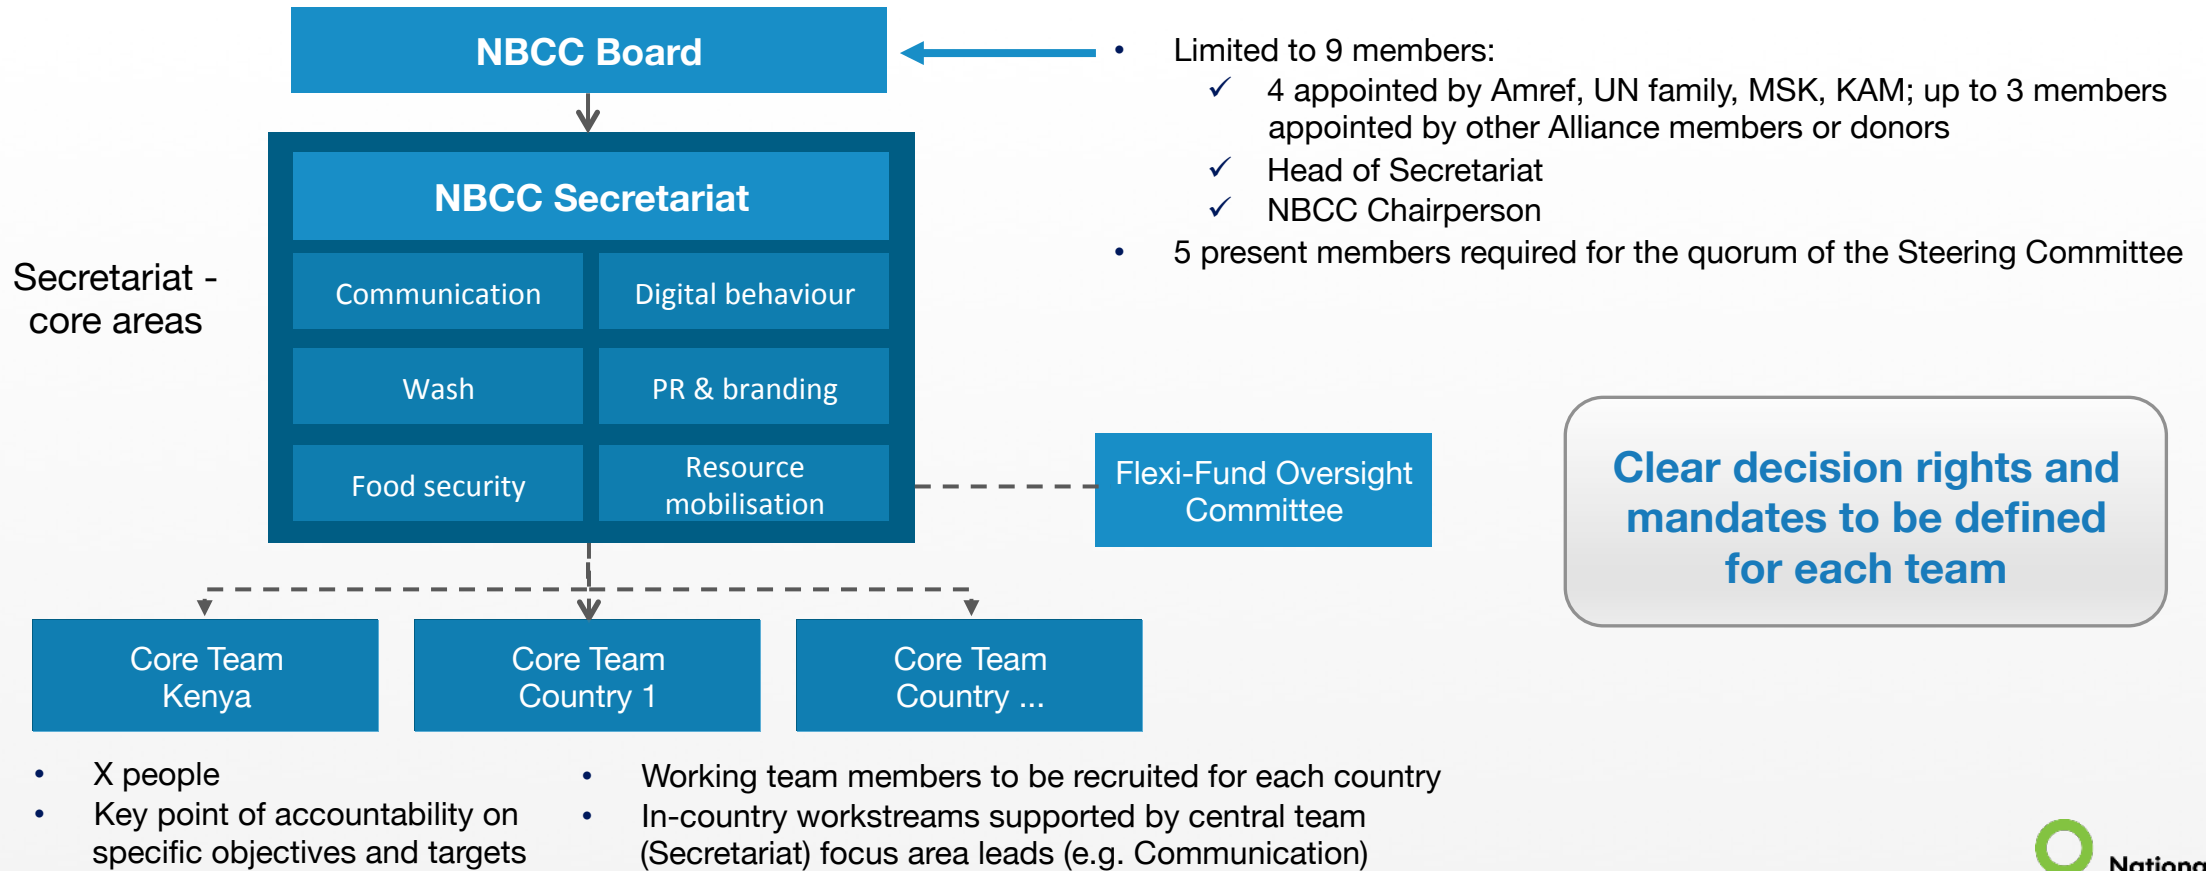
NBCC Board

• Limited to 9 members:
✓ 4 appointed by Amref, UN family, MSK, KAM; up to 3 members appointed by other Alliance members or donors
✓ Head of Secretariat
✓ NBCC Chairperson
• 5 present members required for the quorum of the Steering Committee

Secretariat - core areas

NBCC Secretariat

Communication

Digital behaviour

Wash

PR & branding

Food security

Resource mobilisation

Flexi-Fund Oversight Committee

Clear decision rights and mandates to be defined for each team

Core Team Kenya

Core Team Country 1

Core Team Country ...

• X people
• Key point of accountability on specific objectives and targets

• Working team members to be recruited for each country
• In-country workstreams supported by central team (Secretariat) focus area leads (e.g. Communication)

Nationa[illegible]